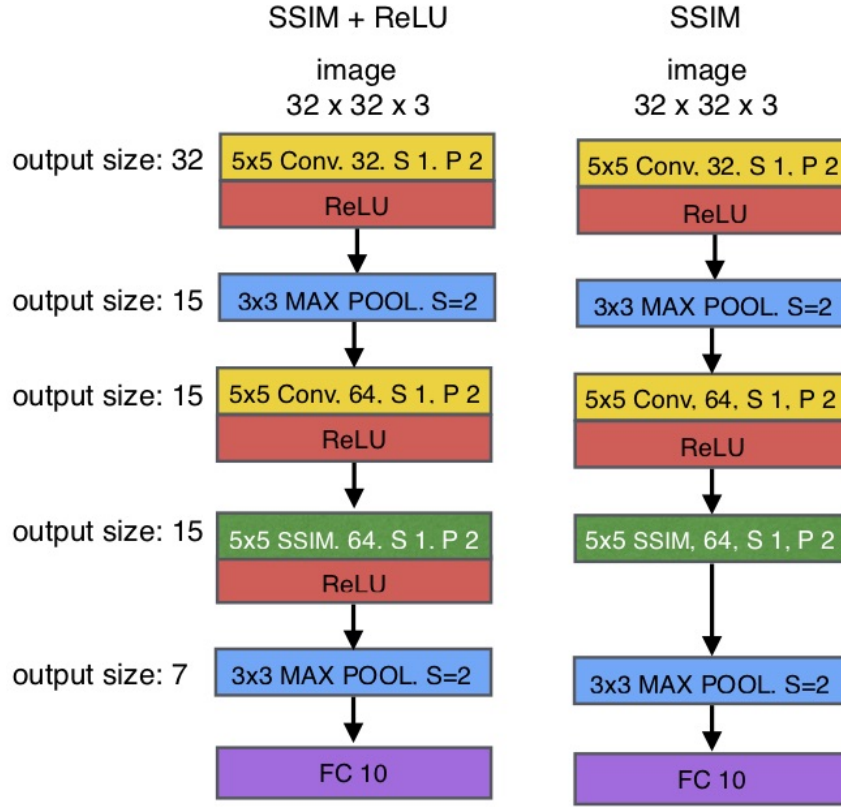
SSIM + ReLU

image
32 x 32 x 3

output size: 32
5x5 Conv. 32. S 1. P 2
ReLU

output size: 15
3x3 MAX POOL. S=2

output size: 15
5x5 Conv. 64. S 1. P 2
ReLU

output size: 15
5x5 SSIM. 64. S 1. P 2
ReLU

output size: 7
3x3 MAX POOL. S=2

FC 10

SSIM

image
32 x 32 x 3

5x5 Conv. 32. S 1. P 2
ReLU

3x3 MAX POOL. S=2

5x5 Conv. 64. S 1. P 2
ReLU

5x5 SSIM. 64. S 1. P 2

3x3 MAX POOL. S=2

FC 10